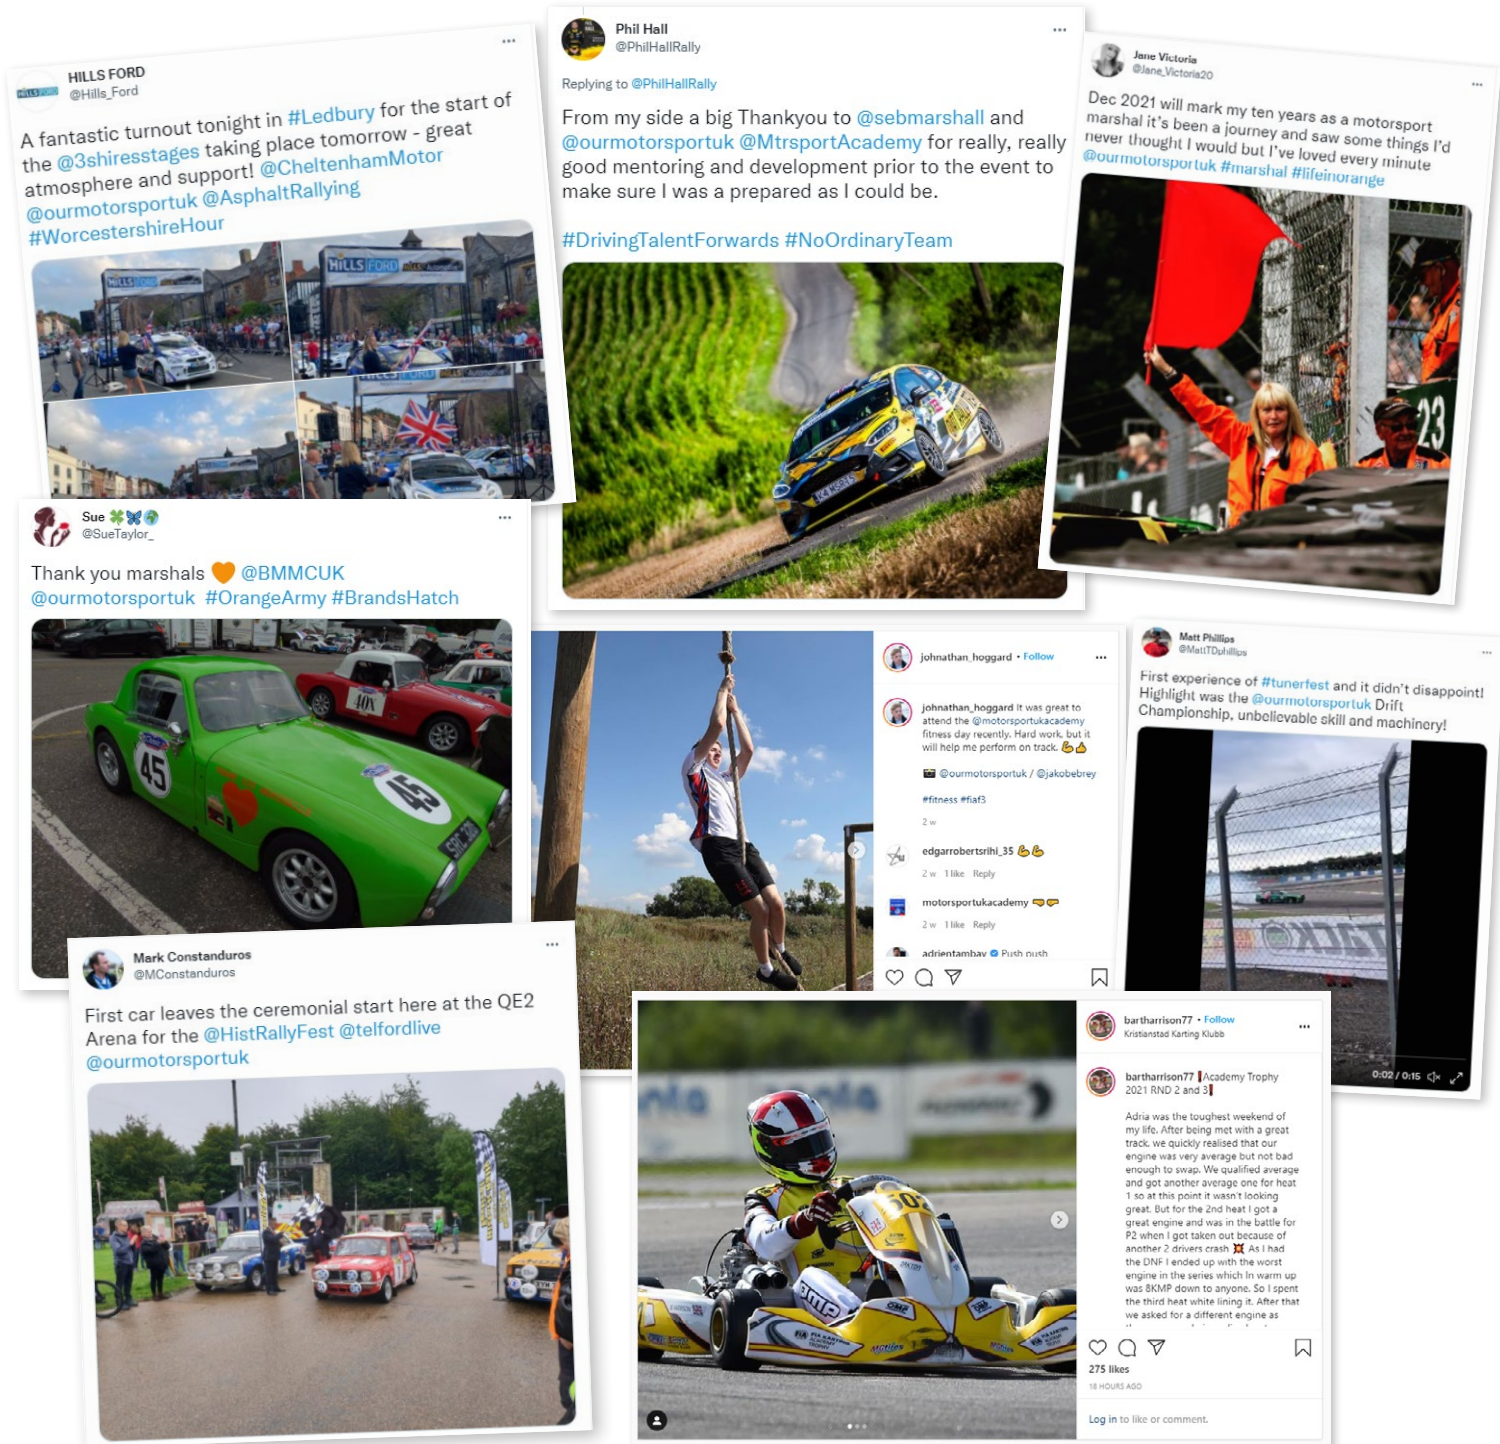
HILLS FORD
@Hills_Ford

A fantastic turnout tonight in #Ledbury for the start of the @3shiresstages taking place tomorrow - great atmosphere and support! @CheltenhamMotor @ourmotorsportuk @AsphaltRallying #WorcestershireHour

Phil Hall
@PhilHallRally

Replying to @PhilHallRally

From my side a big Thankyou to @sebmarshall and @ourmotorsportuk @MtrsportAcademy for really, really good mentoring and development prior to the event to make sure I was a prepared as I could be.

#DrivingTalentForwards #NoOrdinaryTeam

Jane Victoria
@Jane_Victoria20

Dec 2021 will mark my ten years as a motorsport marshal it's been a journey and saw some things I'd never thought I would but I've loved every minute @ourmotorsportuk #marshal #lifeinorange

Sue
@SueTaylor_

Thank you marshals 🧡 @BMMCUK @ourmotorsportuk #OrangeArmy #BrandsHatch

johnathan_hoggard • Follow

johnathan_hoggard It was great to attend the @motorsportukacademy fitness day recently. Hard work, but it will help me perform on track.

@ourmotorsportuk / @jakobebrey

#fitness #fiaf3

2 w

edgarrobertsrihl_35

2 w 1 like Reply

motorsportukacademy

2 w 1 like Reply

adrientambay Push push

Matt Phillips
@MattTDphillips

First experience of #tunerfest and it didn't disappoint! Highlight was the @ourmotorsportuk Drift Championship, unbelievable skill and machinery!

0:02 / 0:15

Mark Constanduros
@MConstanduros

First car leaves the ceremonial start here at the QE2 Arena for the @HistRallyFest @telfordlive @ourmotorsportuk

bartharrison77 • Follow
Kristianstad Karting Klubb

bartharrison77 Academy Trophy 2021 RND 2 and 3

Adria was the toughest weekend of my life. After being met with a great track, we quickly realised that our engine was very average but not bad enough to swap. We qualified average and got another average one for heat 1 so at this point it wasn't looking great. But for the 2nd heat I got a great engine and was in the battle for P2 when I got taken out because of another 2 drivers crash As I had the DNF I ended up with the worst engine in the series which in warm up was 8KMP down to anyone. So I spent the third heat white lining it. After that we asked for a different engine as

275 likes

18 HOURS AGO

Log in to like or comment.